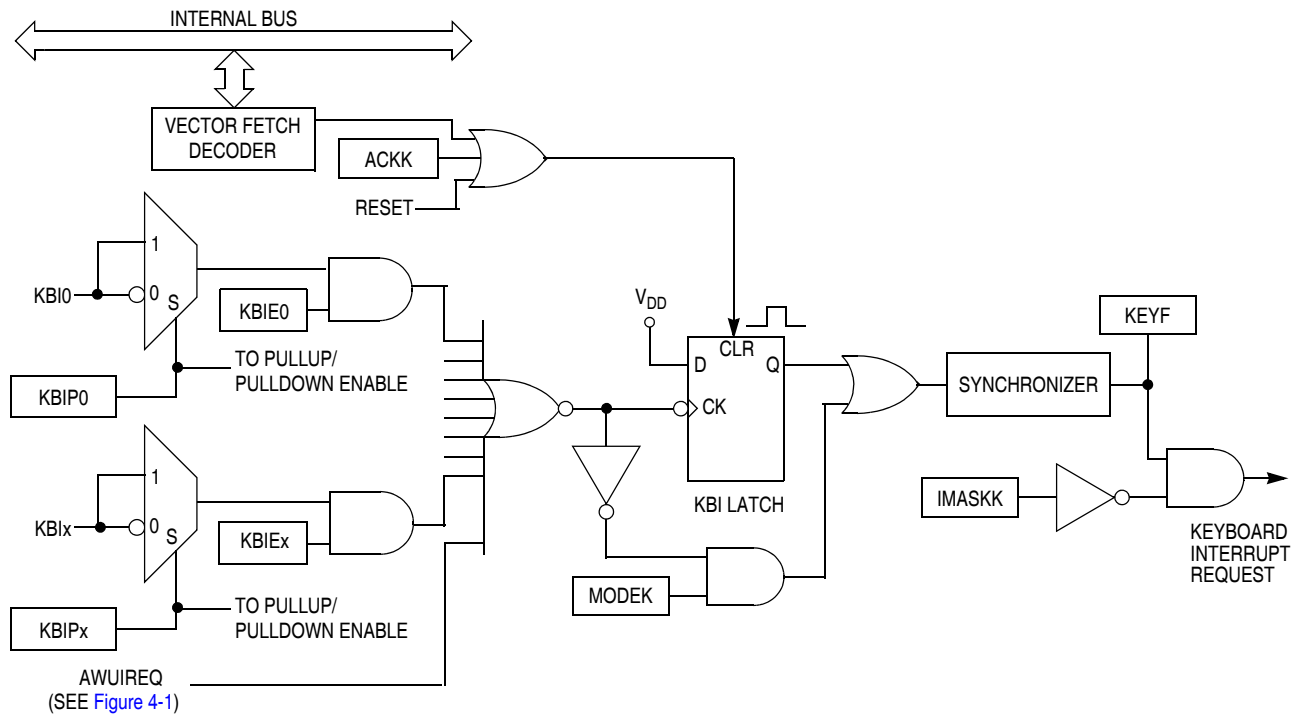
INTERNAL BUS

VECTOR FETCH DECODER

ACKK

RESET

1
KBI0
0
S

KBIE0

TO PULLUP/
PULLDOWN ENABLE

KBIP0

1
KBIx
0
S

KBIEx

TO PULLUP/
PULLDOWN ENABLE

KBIPx

AWUIREQ
(SEE Figure 4-1)

$V_{DD}$

D
CLR
Q
CK

KBI LATCH

MODEK

KEYF

SYNCHRONIZER

IMASKK

KEYBOARD
INTERRUPT
REQUEST